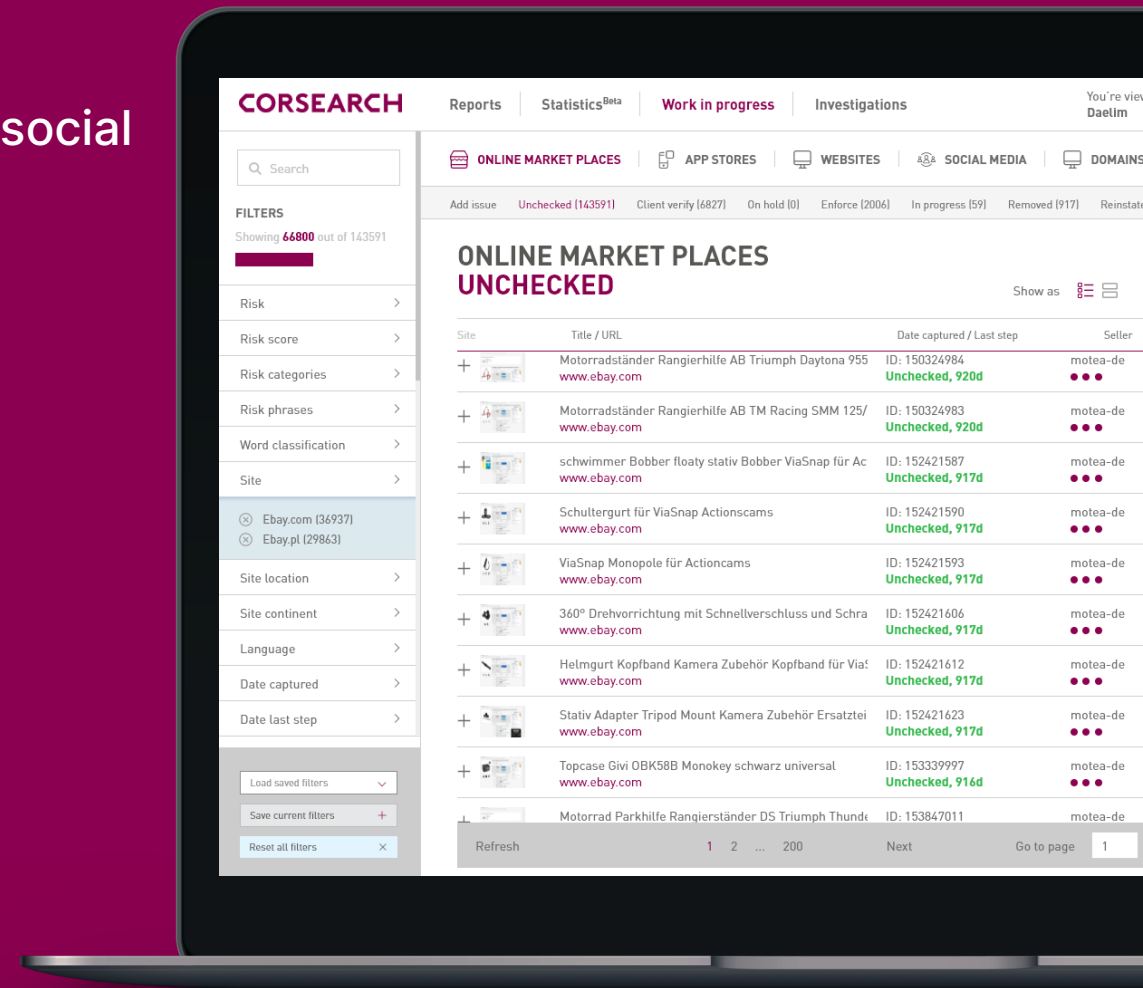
social

CORSEARCH

Reports | Statistics$^{Beta}$ | Work in progress | Investigations

You're view
Daelim

Search

FILTERS
Showing 66800 out of 143591

Risk
Risk score
Risk categories
Risk phrases
Word classification
Site
Ebay.com (36937)
Ebay.pl (29863)
Site location
Site continent
Language
Date captured
Date last step

Load saved filters
Save current filters +
Reset all filters ×

ONLINE MARKET PLACES | APP STORES | WEBSITES | SOCIAL MEDIA | DOMAINS

Add issue | Unchecked (143591) | Client verify (6827) | On hold (0) | Enforce (2006) | In progress (59) | Removed (917) | Reinstate

ONLINE MARKET PLACES
UNCHECKED

Show as

| Site | Title / URL | Date captured / Last step | Seller |
|---|---|---|---|
| + | Motorradständer Rangierhilfe AB Triumph Daytona 955 www.ebay.com | ID: 150324984 Unchecked, 920d | motea-de ••• |
| + | Motorradständer Rangierhilfe AB TM Racing SMM 125/ www.ebay.com | ID: 150324983 Unchecked, 920d | motea-de ••• |
| + | schwimmer Bobber floaty stativ Bobber ViaSnap für Ac www.ebay.com | ID: 152421587 Unchecked, 917d | motea-de ••• |
| + | Schultergurt für ViaSnap Actionscams www.ebay.com | ID: 152421590 Unchecked, 917d | motea-de ••• |
| + | ViaSnap Monopole für Actioncams www.ebay.com | ID: 152421593 Unchecked, 917d | motea-de ••• |
| + | 360° Drehvorrichtung mit Schnellverschluss und Schra www.ebay.com | ID: 152421606 Unchecked, 917d | motea-de ••• |
| + | Helmgurt Kopfband Kamera Zubehör Kopfband für Via! www.ebay.com | ID: 152421612 Unchecked, 917d | motea-de ••• |
| + | Stativ Adapter Tripod Mount Kamera Zubehör Ersatztei www.ebay.com | ID: 152421623 Unchecked, 917d | motea-de ••• |
| + | Topcase Givi OBK58B Monokey schwarz universal www.ebay.com | ID: 153339997 Unchecked, 916d | motea-de ••• |
| + | Motorrad Parkhilfe Rangierständer DS Triumph Thunde | ID: 153847011 | motea-de |

Refresh 1 2 ... 200 Next Go to page 1